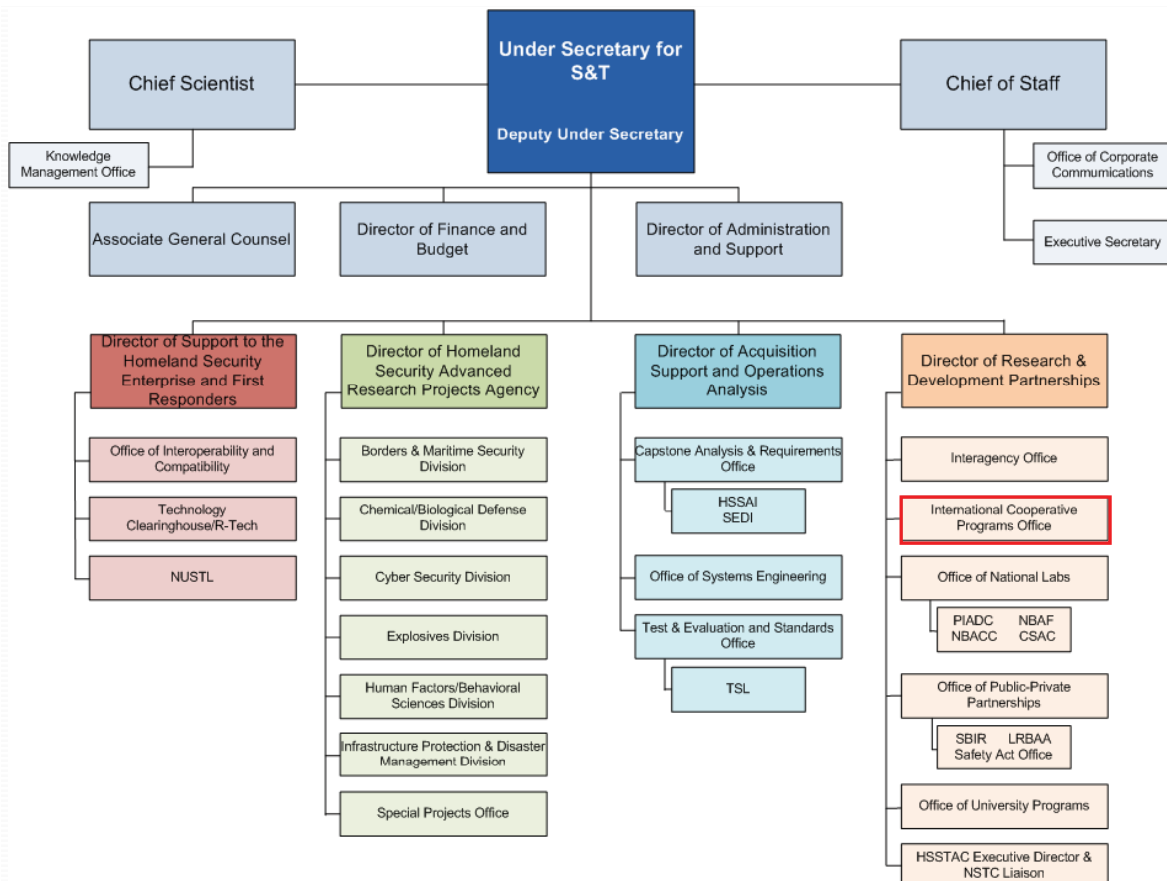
Under Secretary for S&T

Deputy Under Secretary

Chief Scientist

Knowledge Management Office

Chief of Staff

Office of Corporate Communications

Executive Secretary

Associate General Counsel

Director of Finance and Budget

Director of Administration and Support

Director of Support to the Homeland Security Enterprise and First Responders

Office of Interoperability and Compatibility

Technology Clearinghouse/R-Tech

NUSTL

Director of Homeland Security Advanced Research Projects Agency

Borders & Maritime Security Division

Chemical/Biological Defense Division

Cyber Security Division

Explosives Division

Human Factors/Behavioral Sciences Division

Infrastructure Protection & Disaster Management Division

Special Projects Office

Director of Acquisition Support and Operations Analysis

Capstone Analysis & Requirements Office

HSSAI
SEDI

Office of Systems Engineering

Test & Evaluation and Standards Office

TSL

Director of Research & Development Partnerships

Interagency Office

International Cooperative Programs Office

Office of National Labs

PIADC NBAF
NBACC CSAC

Office of Public-Private Partnerships

SBIR LRBAA
Safety Act Office

Office of University Programs

HSSTAC Executive Director & NSTC Liaison